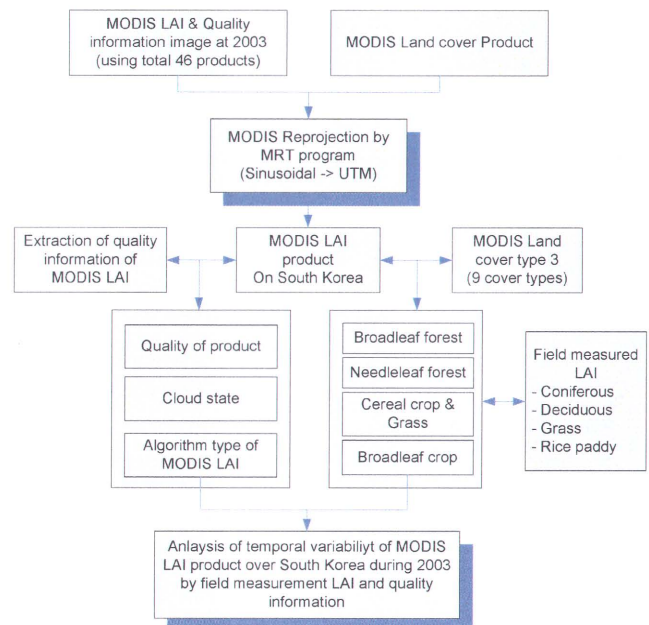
MODIS LAI & Quality information image at 2003 (using total 46 products)

MODIS Land cover Product

MODIS Reprojection by MRT program (Sinusoidal -> UTM)

Extraction of quality information of MODIS LAI

MODIS LAI product On South Korea

MODIS Land cover type 3 (9 cover types)

Quality of product

Cloud state

Algorithm type of MODIS LAI

Broadleaf forest

Needleleaf forest

Cereal crop & Grass

Broadleaf crop

Field measured LAI
- Coniferous
- Deciduous
- Grass
- Rice paddy

Anlaysis of temporal variabiliyt of MODIS LAI product over South Korea during 2003 by field measurement LAI and quality information